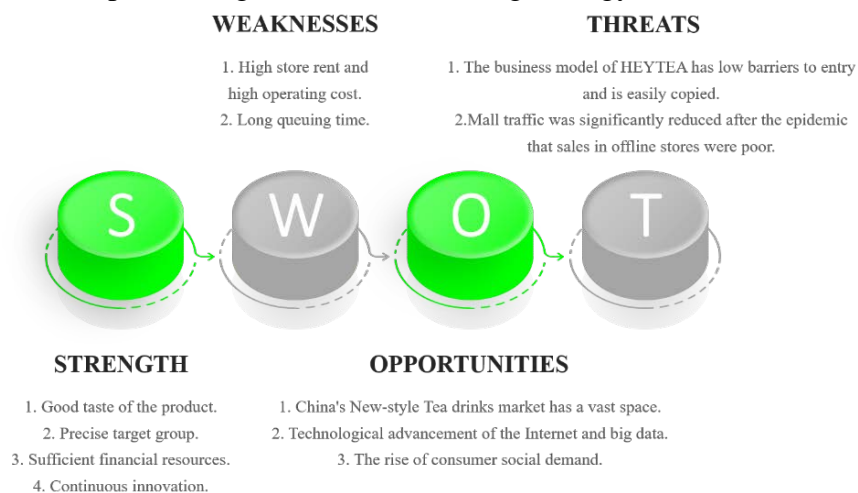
WEAKNESSES

1. High store rent and high operating cost.
2. Long queuing time.

THREATS

1. The business model of HEYTEA has low barriers to entry and is easily copied.
2.Mall traffic was significantly reduced after the epidemic that sales in offline stores were poor.

S

W

O

T

STRENGTH

1. Good taste of the product.
2. Precise target group.
3. Sufficient financial resources.
4. Continuous innovation.

OPPORTUNITIES

1. China's New-style Tea drinks market has a vast space.
2. Technological advancement of the Internet and big data.
3. The rise of consumer social demand.